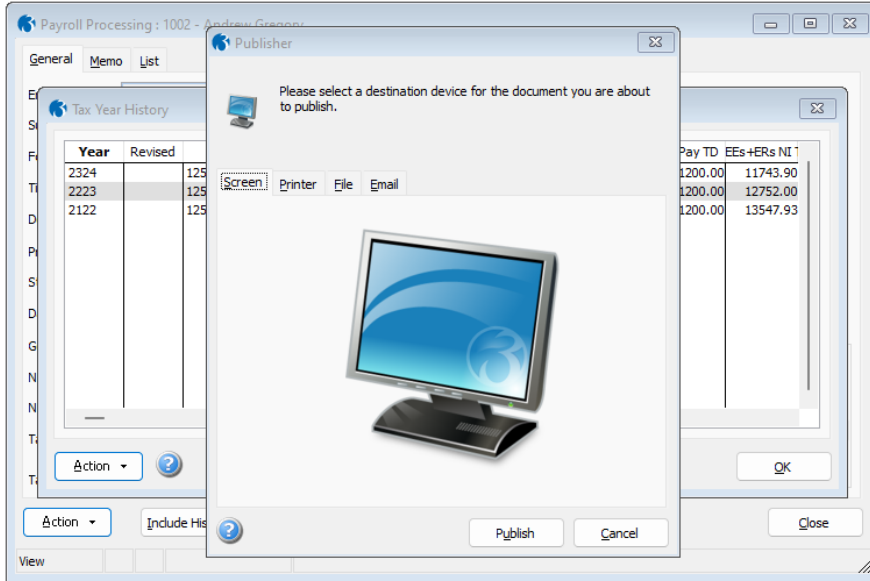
Payroll Processing : 1002 - Andrew Gregory

General Memo List

Tax Year History

| Year | Revised | | Pay TD | EEs+ERs NI T |
|---|---|---|---|---|
| 2324 | | 125 | 1200.00 | 11743.90 |
| 2223 | | 125 | 1200.00 | 12752.00 |
| 2122 | | 125 | 1200.00 | 13547.93 |

Action

OK

Action Include His

Close

View

Publisher

Please select a destination device for the document you are about to publish.

Screen Printer File Email

Publish Cancel